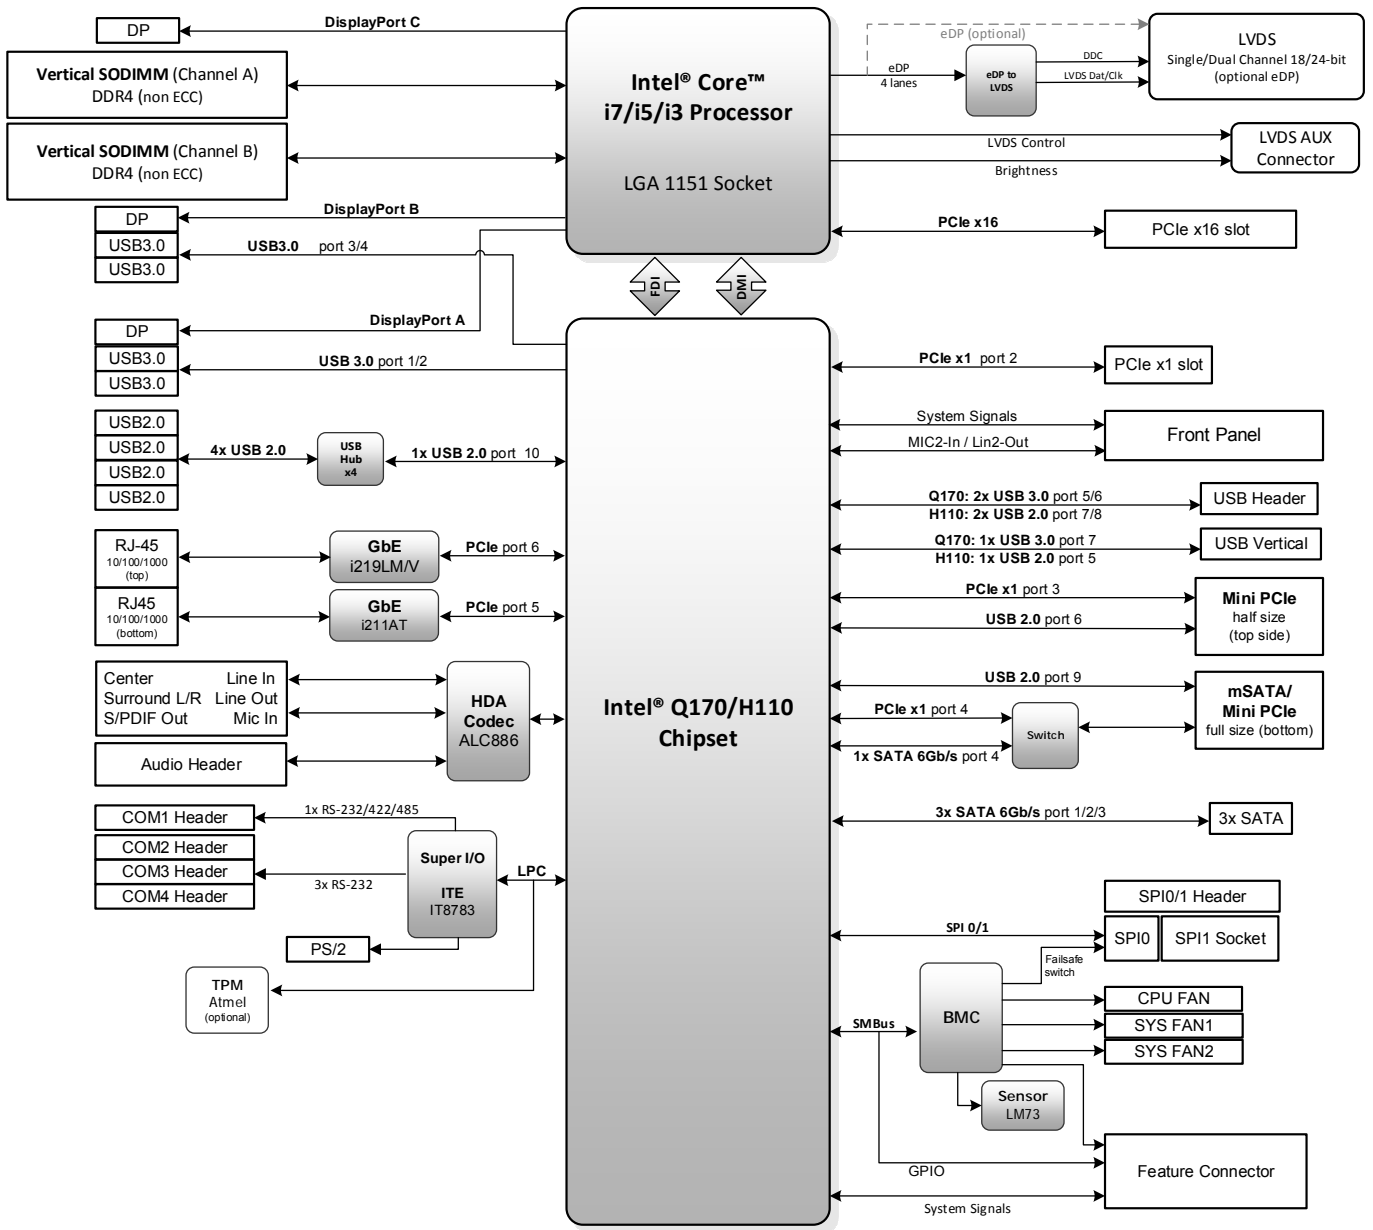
DP
DisplayPort C
Vertical SODIMM (Channel A)
DDR4 (non ECC)
Vertical SODIMM (Channel B)
DDR4 (non ECC)
DP
DisplayPort B
USB3.0
USB3.0
USB3.0 port 3/4

Intel® Core™
i7/i5/i3 Processor
LGA 1151 Socket

eDP (optional)
eDP
4 lanes
eDP to LVDS
DDC
LVDS Dat/Clk
LVDS
Single/Dual Channel 18/24-bit
(optional eDP)
LVDS Control
Brightness
LVDS AUX
Connector
PCIe x16
PCIe x16 slot

FDI
DMI

DP
DisplayPort A
USB3.0
USB3.0
USB 3.0 port 1/2
USB2.0
USB2.0
USB2.0
USB2.0
4x USB 2.0
USB Hub x4
1x USB 2.0 port 10
RJ-45
10/100/1000
(top)
GbE
i219LM/V
PCIe port 6
RJ45
10/100/1000
(bottom)
GbE
i211AT
PCIe port 5
Center
Surround L/R
S/PDIF Out
Line In
Line Out
Mic In
HDA
Codec
ALC886
Audio Header
COM1 Header
COM2 Header
COM3 Header
COM4 Header
1x RS-232/422/485
3x RS-232
Super I/O
ITE
IT8783
LPC
PS/2
TPM
Atmel
(optional)

Intel® Q170/H110
Chipset

PCIe x1 port 2
PCIe x1 slot
System Signals
MIC2-In / Lin2-Out
Front Panel
Q170: 2x USB 3.0 port 5/6
H110: 2x USB 2.0 port 7/8
USB Header
Q170: 1x USB 3.0 port 7
H110: 1x USB 2.0 port 5
USB Vertical
PCIe x1 port 3
USB 2.0 port 6
Mini PCIe
half size
(top side)
USB 2.0 port 9
PCIe x1 port 4
1x SATA 6Gb/s port 4
Switch
mSATA/
Mini PCIe
full size (bottom)
3x SATA 6Gb/s port 1/2/3
3x SATA
SPI0/1 Header
SPI 0/1
SPI0
SPI1 Socket
Failsafe
switch
BMC
CPU FAN
SYS FAN1
SYS FAN2
SMBus
Sensor
LM73
GPIO
Feature Connector
System Signals